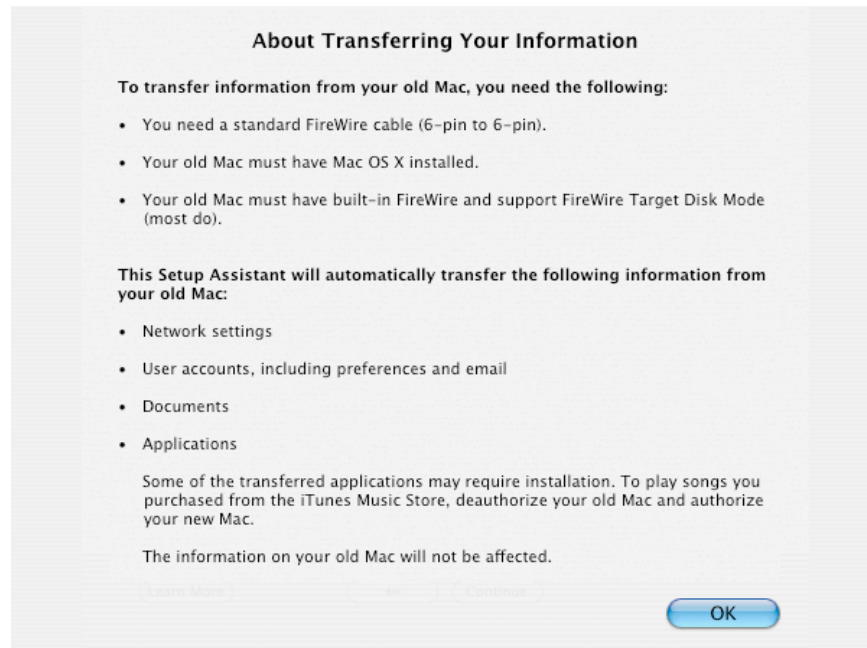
About Transferring Your Information

To transfer information from your old Mac, you need the following:

• You need a standard FireWire cable (6-pin to 6-pin).

• Your old Mac must have Mac OS X installed.

• Your old Mac must have built-in FireWire and support FireWire Target Disk Mode (most do).

This Setup Assistant will automatically transfer the following information from your old Mac:

• Network settings

• User accounts, including preferences and email

• Documents

• Applications

Some of the transferred applications may require installation. To play songs you purchased from the iTunes Music Store, deauthorize your old Mac and authorize your new Mac.

The information on your old Mac will not be affected.

Learn More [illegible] Continue

OK